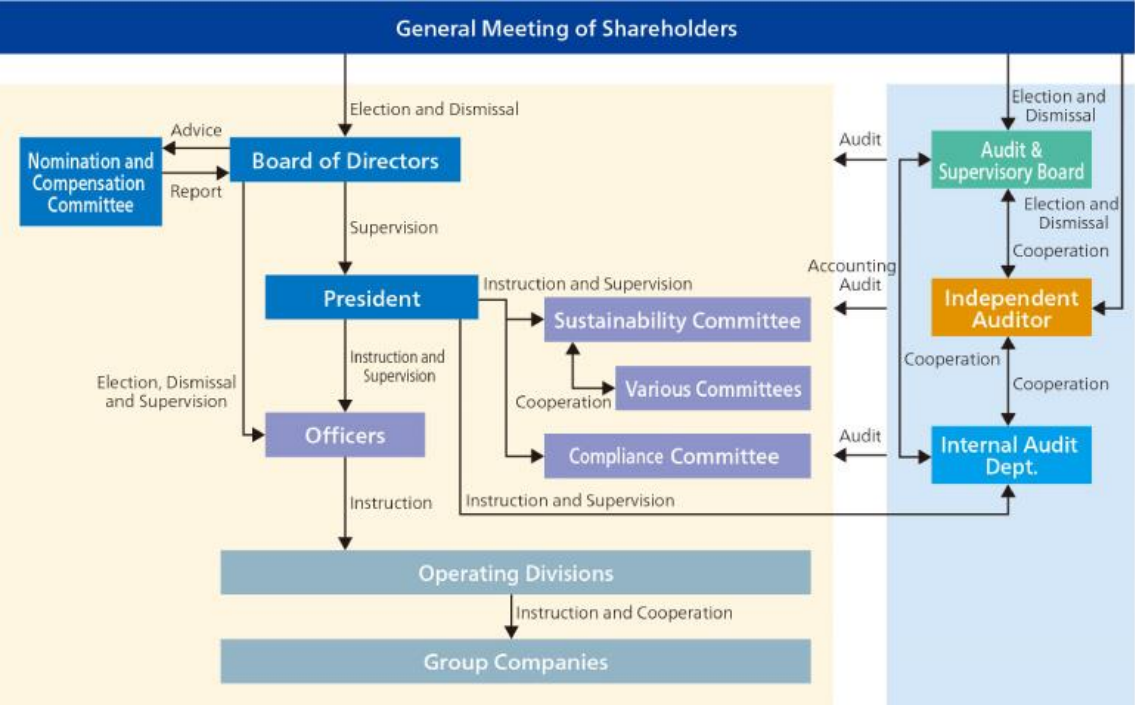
General Meeting of Shareholders

Election and Dismissal

Election and Dismissal

Advice

Nomination and Compensation Committee

Report

Board of Directors

Audit

Audit & Supervisory Board

Election and Dismissal

Supervision

Cooperation

Accounting Audit

President

Instruction and Supervision

Sustainability Committee

Independent Auditor

Instruction and Supervision

Cooperation

Election, Dismissal and Supervision

Various Committees

Cooperation

Cooperation

Officers

Audit

Compliance Committee

Internal Audit Dept.

Instruction

Instruction and Supervision

Operating Divisions

Instruction and Cooperation

Group Companies